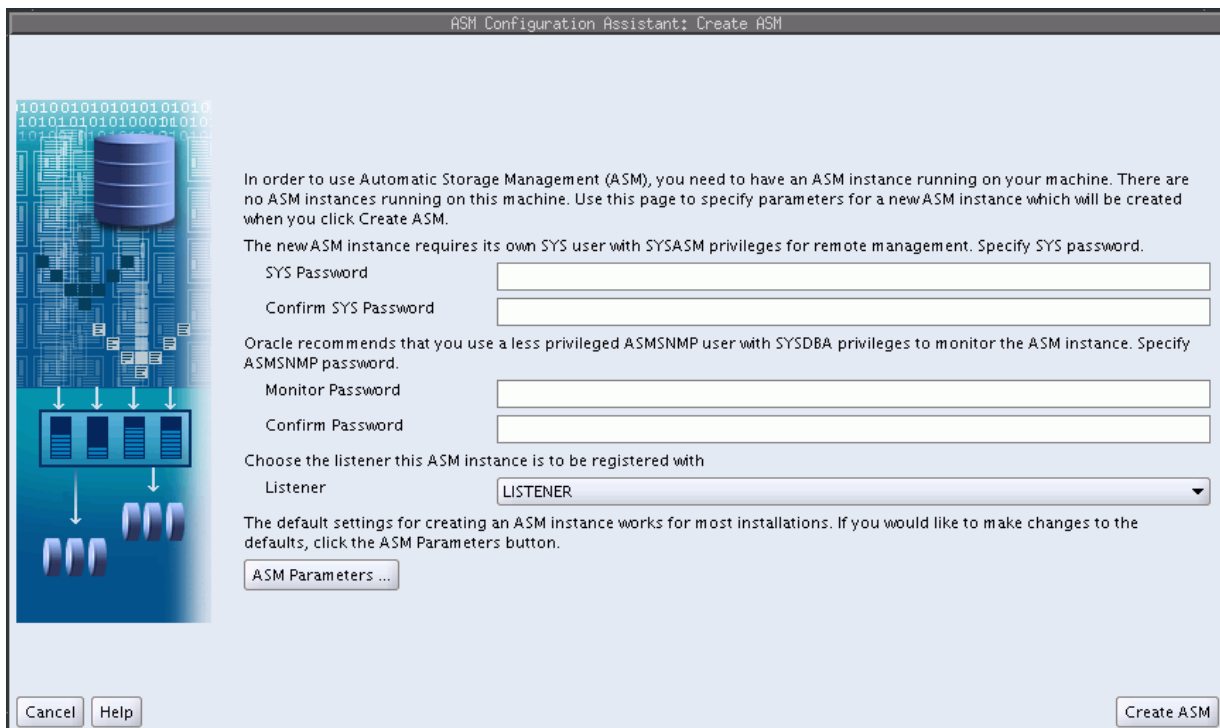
ASM Configuration Assistant: Create ASM

101001010101010101
1010101010100010101

In order to use Automatic Storage Management (ASM), you need to have an ASM instance running on your machine. There are no ASM instances running on this machine. Use this page to specify parameters for a new ASM instance which will be created when you click Create ASM.

The new ASM instance requires its own SYS user with SYSASM privileges for remote management. Specify SYS password.

SYS Password

Confirm SYS Password

Oracle recommends that you use a less privileged ASMSNMP user with SYSDBA privileges to monitor the ASM instance. Specify ASMSNMP password.

Monitor Password

Confirm Password

Choose the listener this ASM instance is to be registered with

Listener

LISTENER

The default settings for creating an ASM instance works for most installations. If you would like to make changes to the defaults, click the ASM Parameters button.

ASM Parameters ...

Cancel

Help

Create ASM